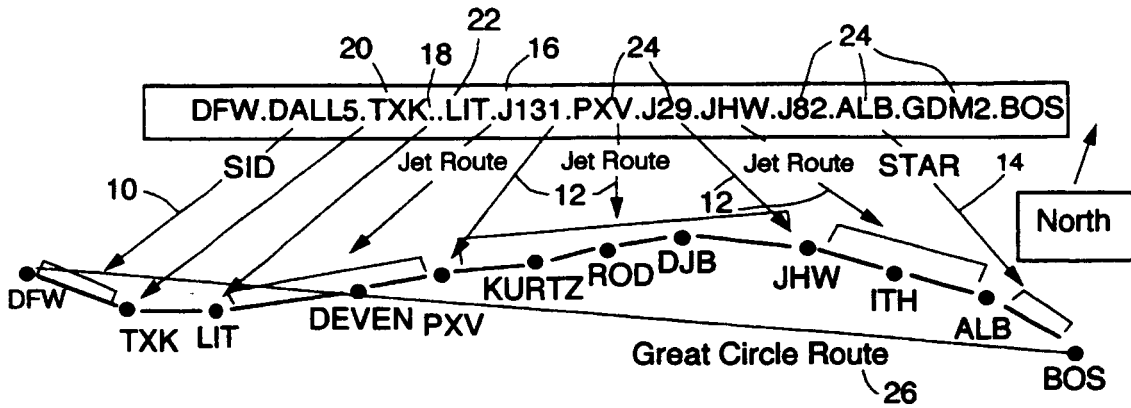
22
20 18 16 24
24
DFW.DALL5.TXK..LIT.J131.PXV.J29.JHW.J82.ALB.GDM2.BOS
SID
Jet Route
Jet Route
Jet Route
STAR
14
10
12
12
North
DFW
TXK
LIT
DEVEN
PXV
KURTZ
ROD
DJB
JHW
ITH
ALB
Great Circle Route
26
BOS